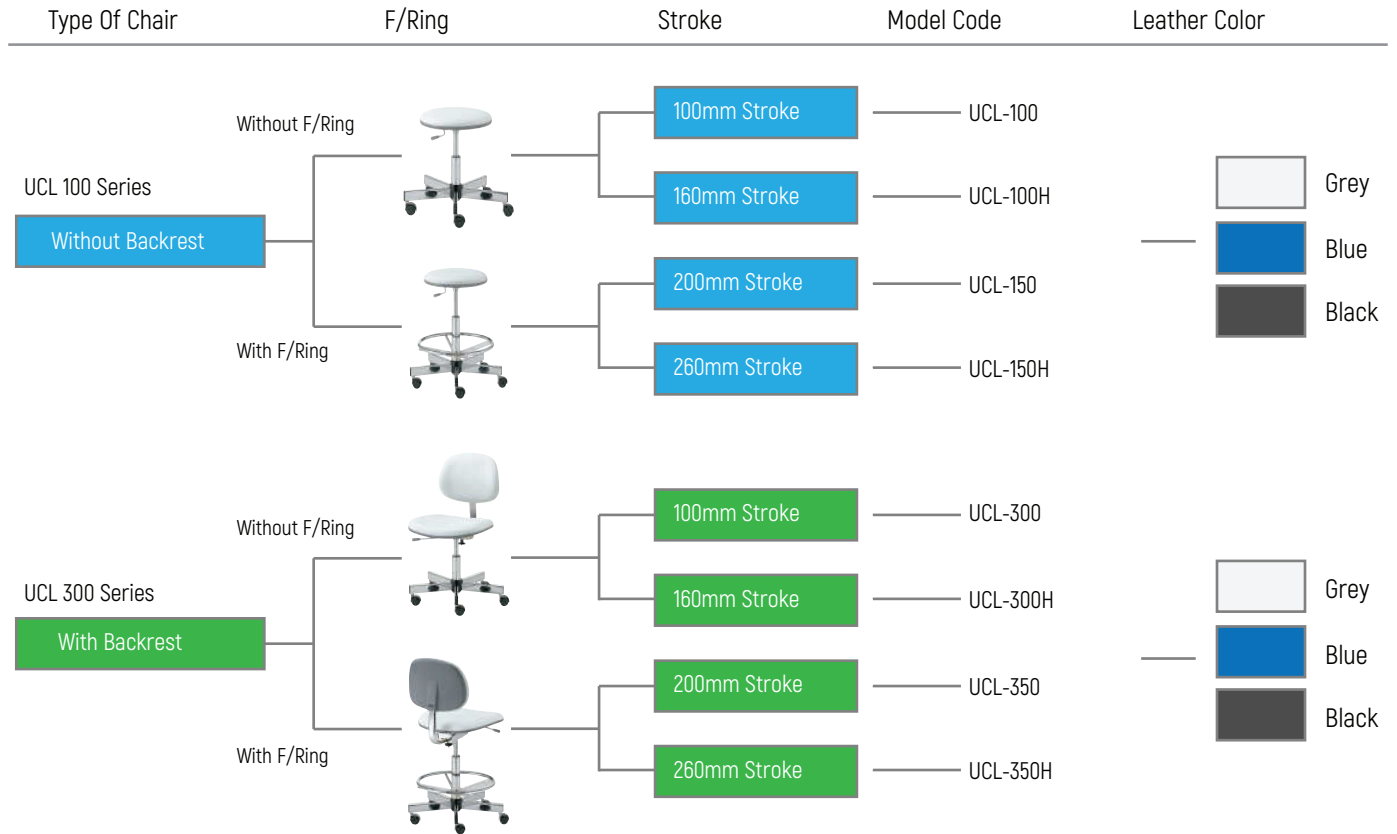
Type Of Chair F/Ring Stroke Model Code Leather Color

UCL 100 Series
Without Backrest

Without F/Ring
100mm Stroke UCL-100
160mm Stroke UCL-100H

With F/Ring
200mm Stroke UCL-150
260mm Stroke UCL-150H

Grey
Blue
Black

UCL 300 Series
With Backrest

Without F/Ring
100mm Stroke UCL-300
160mm Stroke UCL-300H

With F/Ring
200mm Stroke UCL-350
260mm Stroke UCL-350H

Grey
Blue
Black